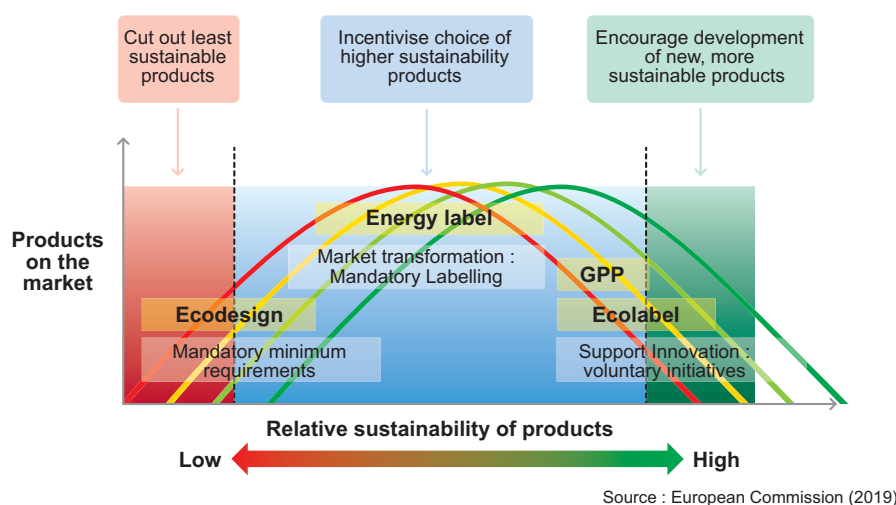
Cut out least sustainable products

Incentivise choice of higher sustainability products

Encourage development of new, more sustainable products

Products on the market

Energy label

Market transformation : Mandatory Labelling

GPP

Ecodesign

Ecolabel

Mandatory minimum requirements

Support Innovation : voluntary initiatives

Relative sustainability of products

Low

High

Source : European Commission (2019)